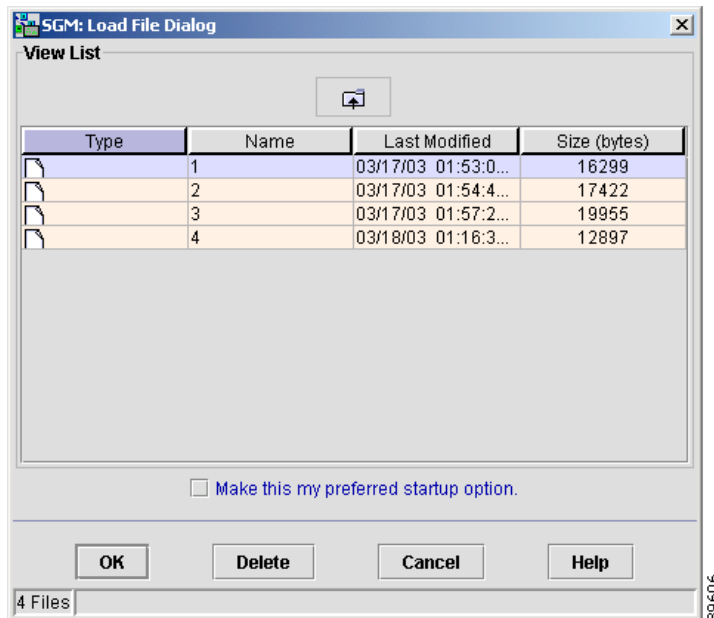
SGM: Load File Dialog
View List

| Type | Name | Last Modified | Size (bytes) |
|---|---|---|---|
| | 1 | 03/17/03 01:53:0... | 16299 |
| | 2 | 03/17/03 01:54:4... | 17422 |
| | 3 | 03/17/03 01:57:2... | 19955 |
| | 4 | 03/18/03 01:16:3... | 12897 |

Make this my preferred startup option.

OK
Delete
Cancel
Help

4 Files

89606